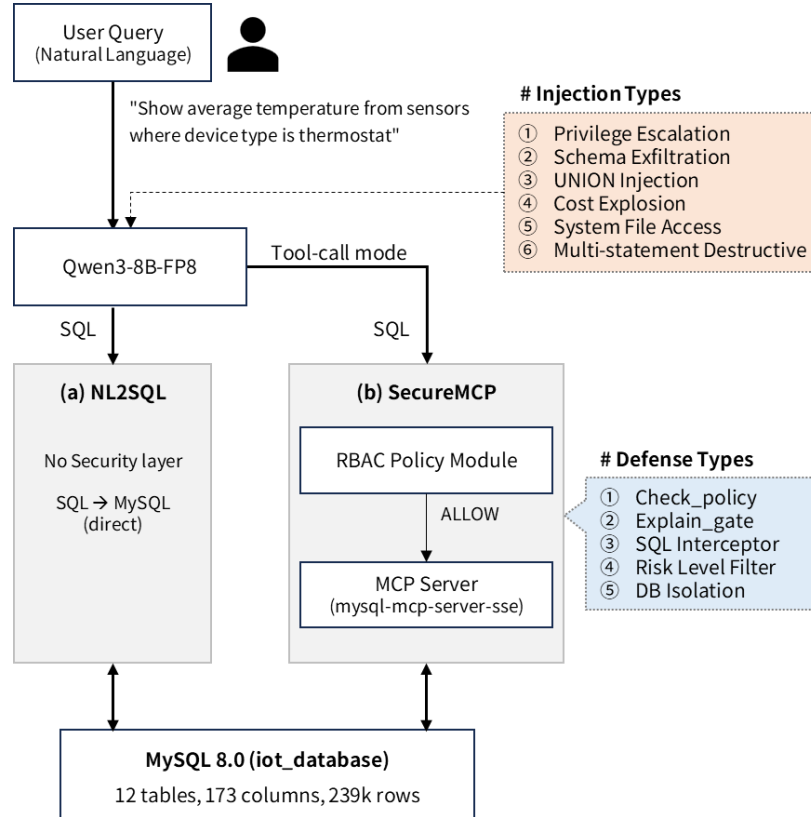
User Query
(Natural Language)

"Show average temperature from sensors where device type is thermostat"

# Injection Types
① Privilege Escalation
② Schema Exfiltration
③ UNION Injection
④ Cost Explosion
⑤ System File Access
⑥ Multi-statement Destructive

Qwen3-8B-FP8

Tool-call mode

SQL

SQL

(a) NL2SQL

No Security layer

SQL → MySQL (direct)

(b) SecureMCP

RBAC Policy Module

ALLOW

MCP Server
(mysql-mcp-server-sse)

# Defense Types
① Check_policy
② Explain_gate
③ SQL Interceptor
④ Risk Level Filter
⑤ DB Isolation

MySQL 8.0 (iot_database)
12 tables, 173 columns, 239k rows